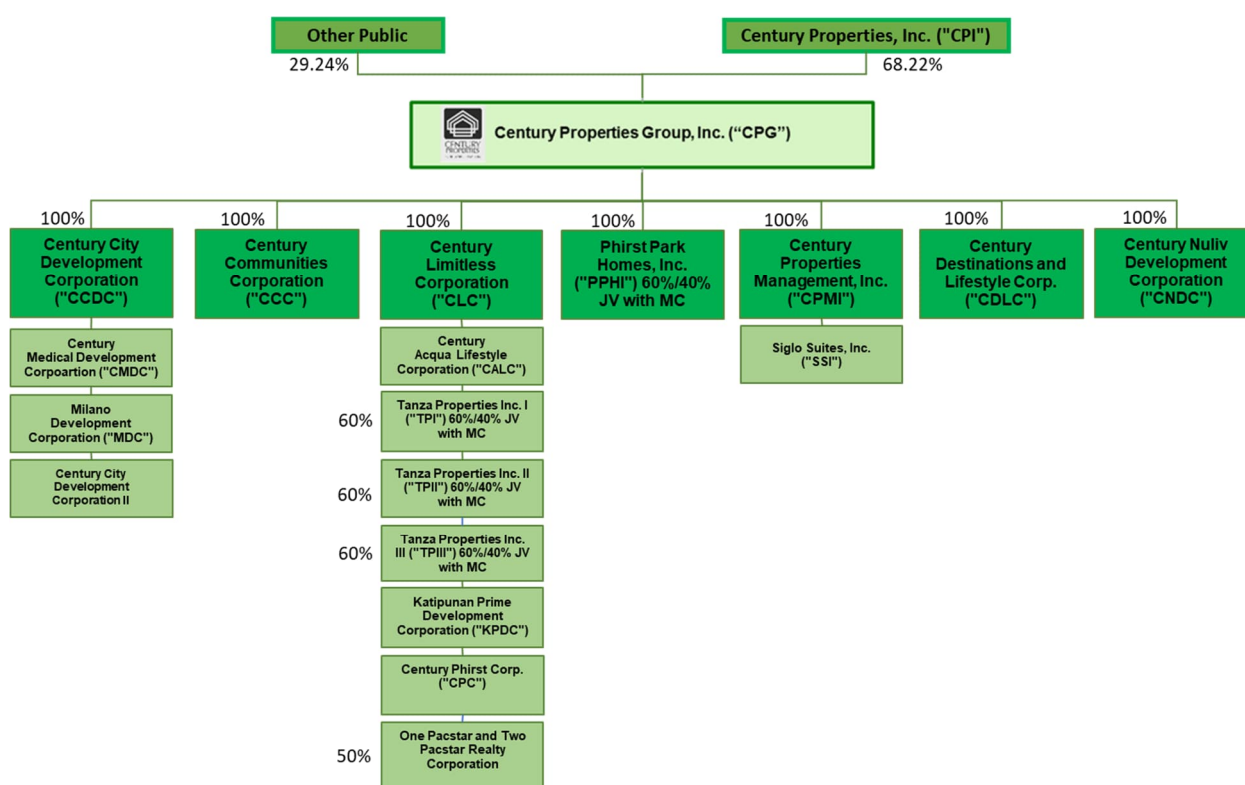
Other Public

Century Properties, Inc. ("CPI")

29.24%

68.22%

CENTURY PROPERTIES

Century Properties Group, Inc. (“CPG”)

100%
Century City Development Corporation ("CCDC")

Century Medical Development Corpoartion ("CMDC")

Milano Development Corporation ("MDC")

Century City Development Corporation II

100%
Century Communities Corporation ("CCC")

100%
Century Limitless Corporation ("CLC")

Century Acqua Lifestyle Corporation ("CALC")

60%
Tanza Properties Inc. I ("TPI") 60%/40% JV with MC

60%
Tanza Properties Inc. II ("TPII") 60%/40% JV with MC

60%
Tanza Properties Inc. III ("TPIII") 60%/40% JV with MC

Katipunan Prime Development Corporation ("KPDC")

Century Phirst Corp. ("CPC")

50%
One Pacstar and Two Pacstar Realty Corporation

100%
Phirst Park Homes, Inc. ("PPHI") 60%/40% JV with MC

100%
Century Properties Management, Inc. ("CPMI")

Siglo Suites, Inc. ("SSI")

100%
Century Destinations and Lifestyle Corp. ("CDLC")

100%
Century Nuliv Development Corporation ("CNDC")